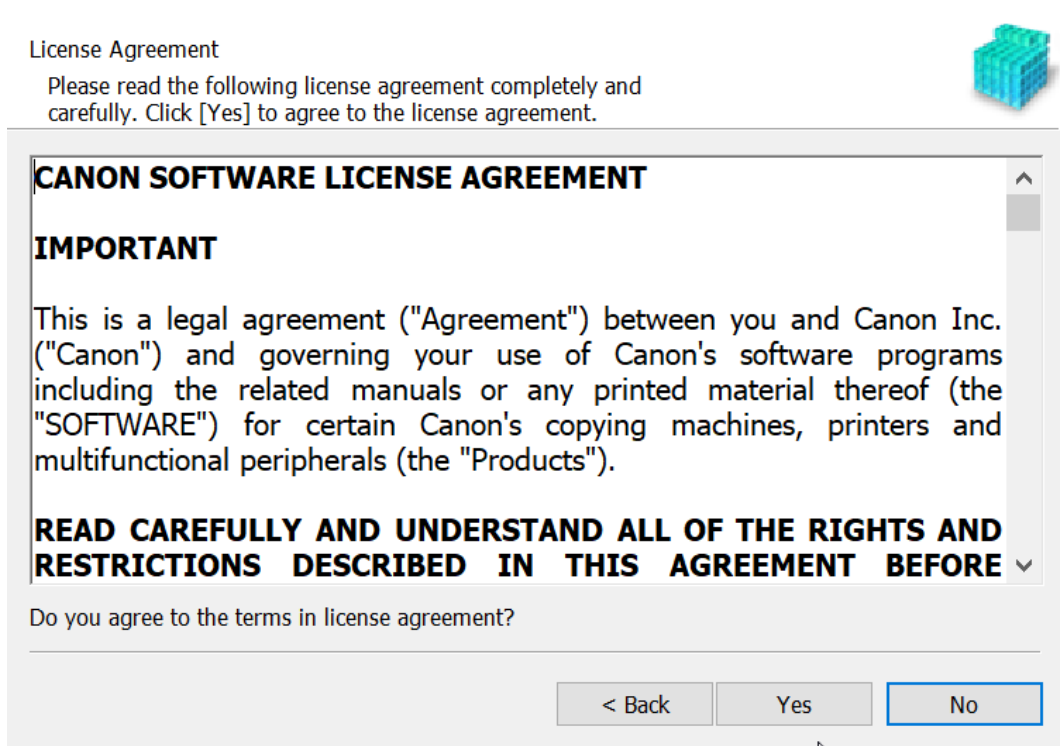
License Agreement

Please read the following license agreement completely and carefully. Click [Yes] to agree to the license agreement.

**CANON SOFTWARE LICENSE AGREEMENT**

**IMPORTANT**

This is a legal agreement ("Agreement") between you and Canon Inc. ("Canon") and governing your use of Canon's software programs including the related manuals or any printed material thereof (the "SOFTWARE") for certain Canon's copying machines, printers and multifunctional peripherals (the "Products").

**READ CAREFULLY AND UNDERSTAND ALL OF THE RIGHTS AND RESTRICTIONS DESCRIBED IN THIS AGREEMENT BEFORE**

Do you agree to the terms in license agreement?

< Back

Yes

No